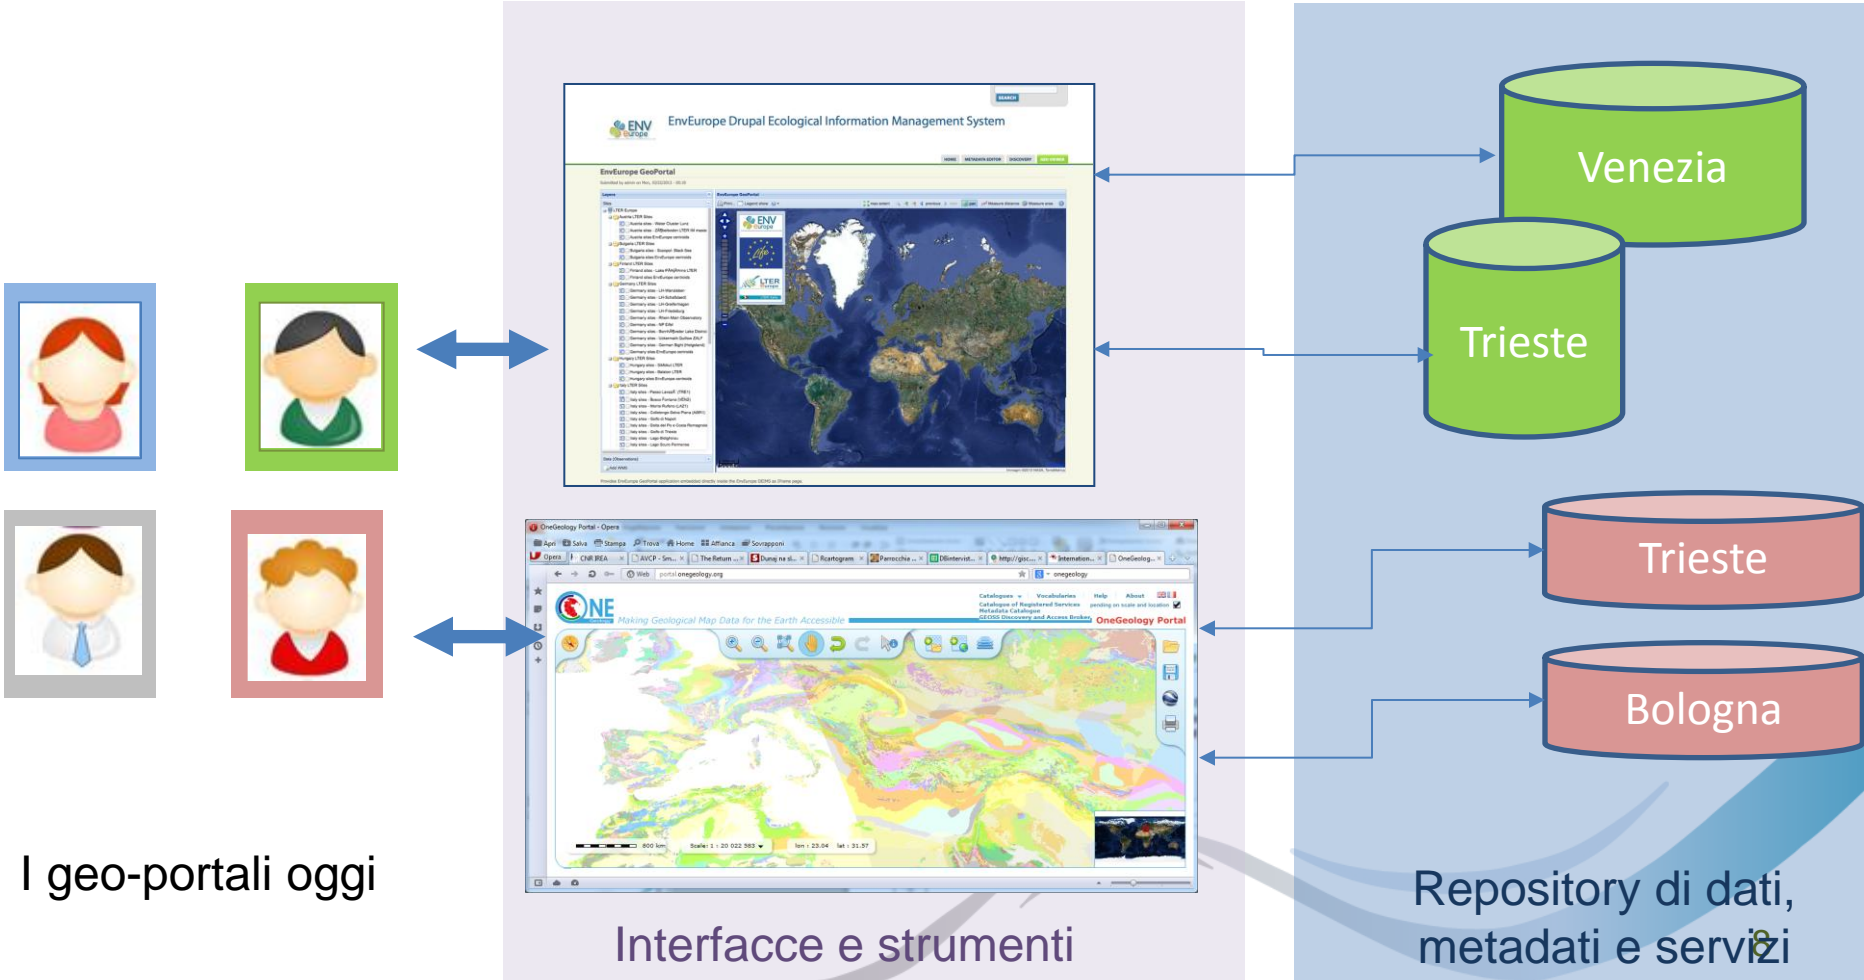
ENV europe EnvEurope Drupal Ecological Information Management System

SEARCH

HOME METADATA EDITOR DISCOVERY

EnvEurope GeoPortal

Venezia

Trieste

OneGeology Portal - Opera

Apri Salva Stampa Trova Home Affianca Sovrapponi

Opera CNR IREA AVCP - Sm... The Return ... Dunaj na sl... Rcartogram Parrocchie ... DBinterv... http://gisc... Internation... OneGeolog...

Web portal.onegeology.org onegeology

ONE Making Geological Map Data for the Earth Accessible

Catalogues Vocabularies Help About

OneGeology Portal

Scale: 1 : 20 022 583

Trieste

Bologna

I geo-portali oggi

Interfacce e strumenti

Repository di dati, metadati e servizi

8